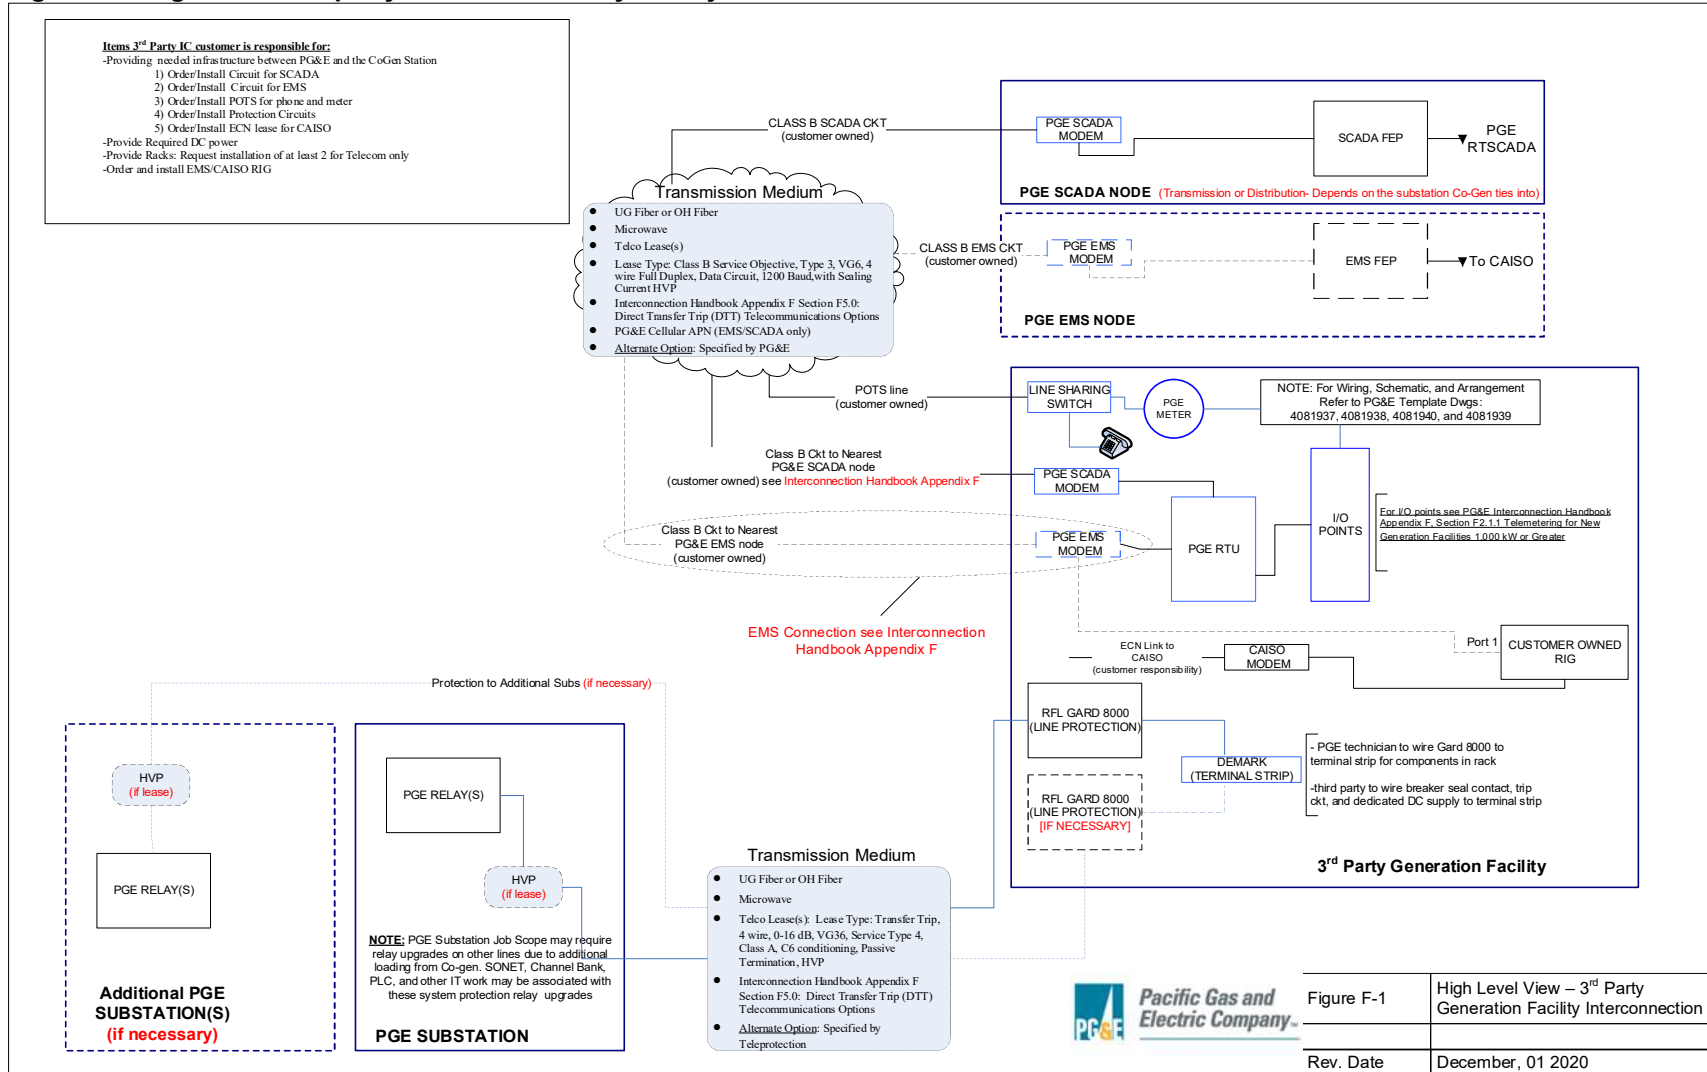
Items 3rd Party IC customer is responsible for:
-Providing needed infrastructure between PG&E and the CoGen Station
1) Order/Install Circuit for SCADA
2) Order/Install Circuit for EMS
3) Order/Install POTS for phone and meter
4) Order/Install Protection Circuits
5) Order/Install ECN lease for CAISO
-Provide Required DC power
-Provide Racks: Request installation of at least 2 for Telecom only
-Order and install EMS/CAISO RIG

CLASS B SCADA CKT
(customer owned)

PGE SCADA MODEM

SCADA FEP

PGE RTSCADA

PGE SCADA NODE (Transmission or Distribution- Depends on the substation Co-Gen ties into)

Transmission Medium
- UG Fiber or OH Fiber
- Microwave
- Telco Lease(s)
- Lease Type: Class B Service Objective, Type 3, VG6, 4 wire Full Duplex, Data Circuit, 1200 Baud,with Sealing Current HVP
- Interconnection Handbook Appendix F Section F5.0: Direct Transfer Trip (DTT) Telecommunications Options
- PG&E Cellular APN (EMS/SCADA only)
- Alternate Option: Specified by PG&E

CLASS B EMS CKT
(customer owned)

PGE EMS MODEM

EMS FEP

To CAISO

PGE EMS NODE

POTS line
(customer owned)

LINE SHARING SWITCH

PGE METER

NOTE: For Wiring, Schematic, and Arrangement Refer to PG&E Template Dwgs: 4081937, 4081938, 4081940, and 4081939

Class B Ckt to Nearest PG&E SCADA node (customer owned) see Interconnection Handbook Appendix F

PGE SCADA MODEM

I/O POINTS

For I/O points see PG&E Interconnection Handbook Appendix F, Section F2.1.1 Telemetering for New Generation Facilities 1,000 kW or Greater

Class B Ckt to Nearest PG&E EMS node (customer owned)

PGE EMS MODEM

PGE RTU

EMS Connection see Interconnection Handbook Appendix F

ECN Link to CAISO (customer responsibility)

CAISO MODEM

Port 1

CUSTOMER OWNED RIG

Protection to Additional Subs (if necessary)

RFL GARD 8000 (LINE PROTECTION)

DEMARK (TERMINAL STRIP)

- PGE technician to wire Gard 8000 to terminal strip for components in rack

-third party to wire breaker seal contact, trip ckt, and dedicated DC supply to terminal strip

RFL GARD 8000 (LINE PROTECTION) [IF NECESSARY]

3rd Party Generation Facility

HVP (if lease)

PGE RELAY(S)

PGE RELAY(S)

HVP (if lease)

NOTE: PGE Substation Job Scope may require relay upgrades on other lines due to additional loading from Co-gen. SONET, Channel Bank, PLC, and other IT work may be associated with these system protection relay upgrades

Additional PGE SUBSTATION(S) (if necessary)

PGE SUBSTATION

Transmission Medium
- UG Fiber or OH Fiber
- Microwave
- Telco Lease(s): Lease Type: Transfer Trip, 4 wire, 0-16 dB, VG36, Service Type 4, Class A, C6 conditioning, Passive Termination, HVP
- Interconnection Handbook Appendix F Section F5.0: Direct Transfer Trip (DTT) Telecommunications Options
- Alternate Option: Specified by Teleprotection

PG&E Pacific Gas and Electric Company

| Figure F-1 | High Level View – 3rd Party Generation Facility Interconnection |
|---|---|
| Rev. Date | December, 01 2020 |